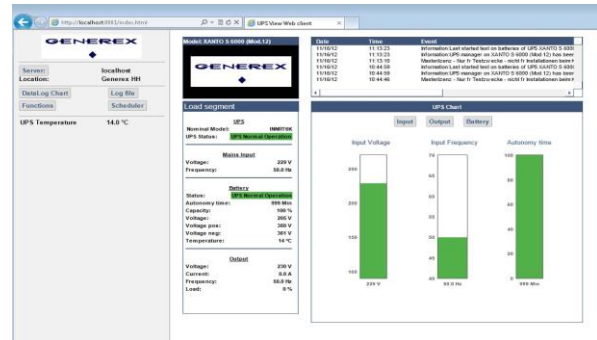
http://localhost:8081/index.html

UPS View Web client

GENEREX

Server: localhost
Location: Generex HH
DataLog Chart
Log file
Functions
Scheduler
UPS Temperature 14.0 °C

Model: XANTO S 6000 (Mod.12)

GENEREX

Load segment

UPS
Nominal Model: INNRT6K
UPS Status: UPS Normal Operation

Mains Input
Voltage: 229 V
Frequency: 50.0 Hz

Battery
Status: UPS Normal Operation
Autonomy time: 999 Min
Capacity: 100 %
Voltage: 205 V
Voltage pos: 380 V
Voltage neg: 381 V
Temperature: 14 °C

Output
Voltage: 230 V
Current: 0.0 A
Frequency: 50.0 Hz
Load: 0 %

| Date | Time | Event |
|---|---|---|
| 11/16/12 | 11:13:23 | Information:Last started test on batteries of UPS XANTO S 6000 |
| 11/16/12 | 11:13:23 | Information:UPS manager on XANTO S 6000 (Mod 12) has been |
| 11/16/12 | 11:13:10 | Masterlizenz - Nur fr Testzw ecke - nicht fr Installationen beim K |
| 11/16/12 | 10:44:59 | Information:Last started test on batteries of UPS XANTO S 6000 |
| 11/16/12 | 10:44:59 | Information:UPS manager on XANTO S 6000 (Mod 12) has been |
| 11/16/12 | 10:44:46 | Masterlizenz - Nur fr Testzw ecke - nicht fr Installationen beim K |

UPS Chart
Input Output Battery

Input Voltage
300
250
200
150
100
229 V

Input Frequency
70
65
60
55
50
45
40
50.0 Hz

Autonomy time
100
80
60
40
20
0
999 Min